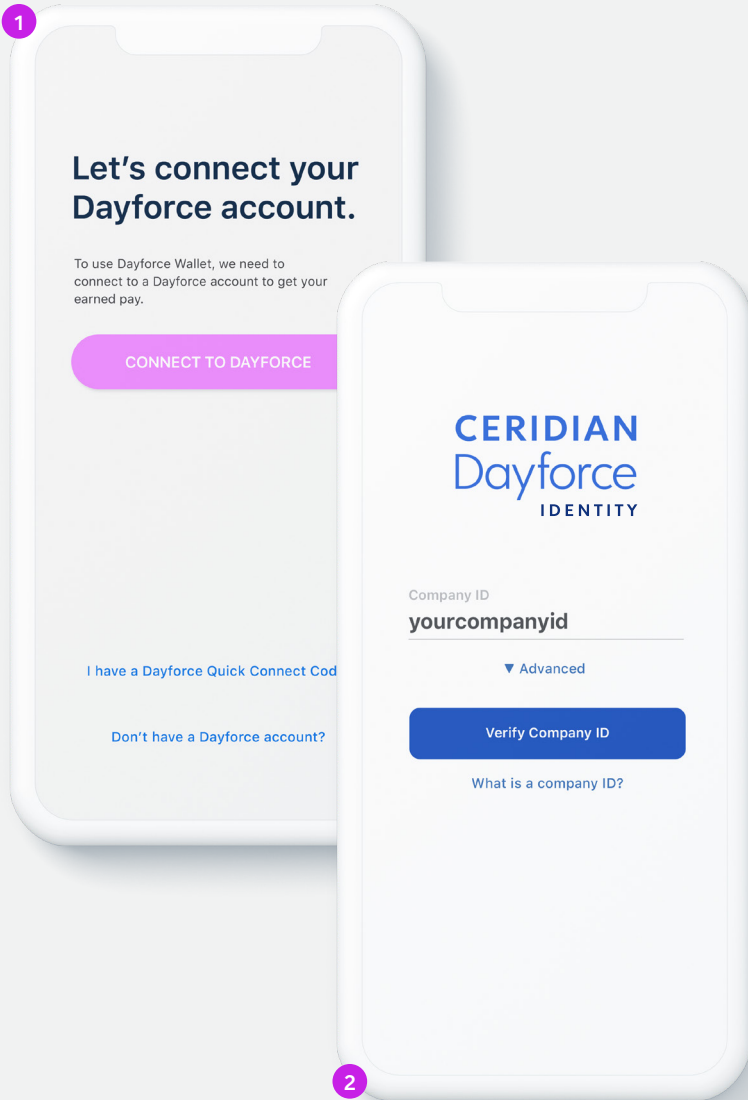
1

Let’s connect your Dayforce account.

To use Dayforce Wallet, we need to connect to a Dayforce account to get your earned pay.

CONNECT TO DAYFORCE

I have a Dayforce Quick Connect Cod

Don’t have a Dayforce account?

CERIDIAN
Dayforce
IDENTITY

Company ID
yourcompanyid

▼ Advanced

Verify Company ID

What is a company ID?

2